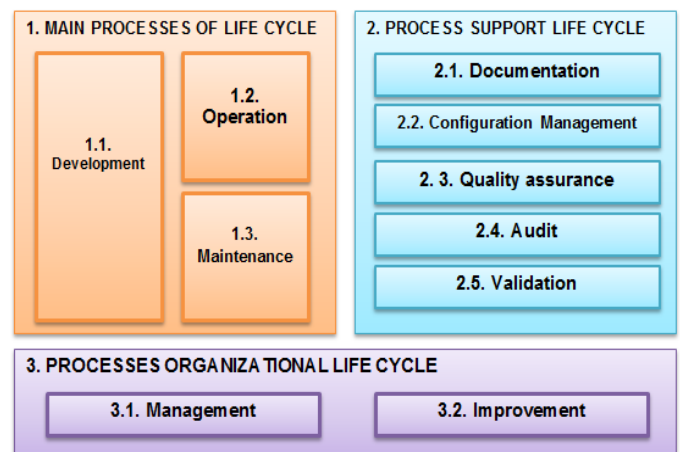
1. MAIN PROCESSES OF LIFE CYCLE

1.1. Development

1.2. Operation

1.3. Maintenance

2. PROCESS SUPPORT LIFE CYCLE

2.1. Documentation

2.2. Configuration Management

2. 3. Quality assurance

2.4. Audit

2.5. Validation

3. PROCESSES ORGANIZATIONAL LIFE CYCLE

3.1. Management

3.2. Improvement